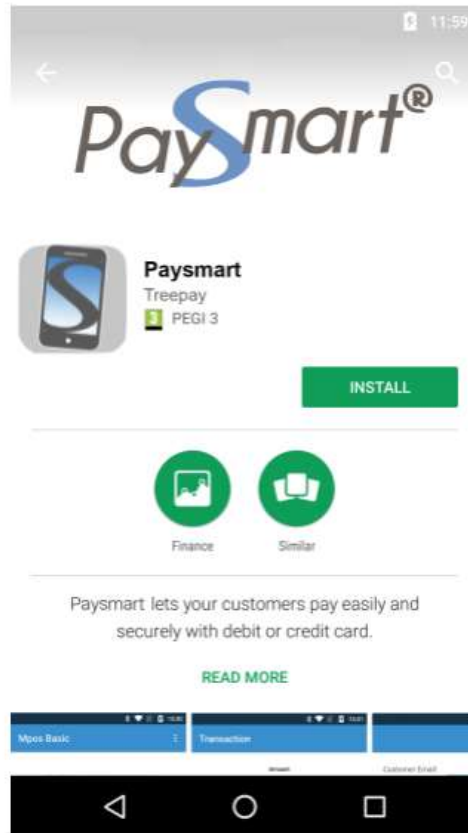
11:59

PaySmart®

Paysmart
Treepay
3 PEGI 3

INSTALL

Finance
Similar

Paysmart lets your customers pay easily and securely with debit or credit card.

READ MORE

Mpos Basic
Transaction
Customer Email